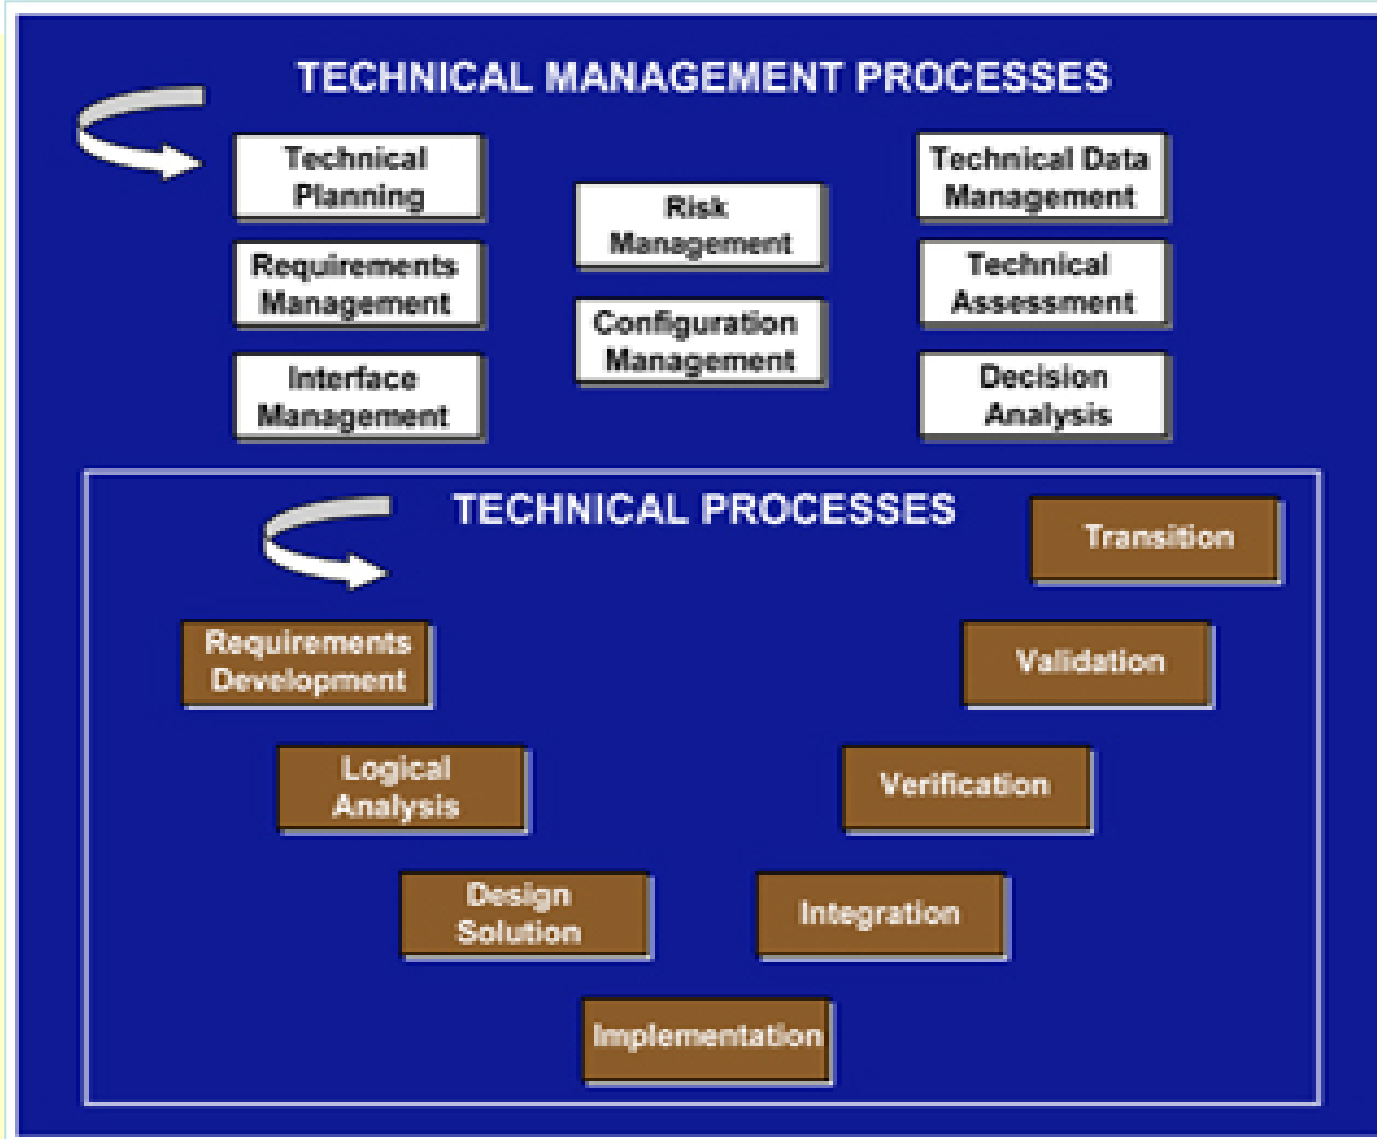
TECHNICAL MANAGEMENT PROCESSES

Technical Planning

Requirements Management

Interface Management

Risk Management

Configuration Management

Technical Data Management

Technical Assessment

Decision Analysis

TECHNICAL PROCESSES

Transition

Requirements Development

Validation

Logical Analysis

Verification

Design Solution

Integration

Implementation